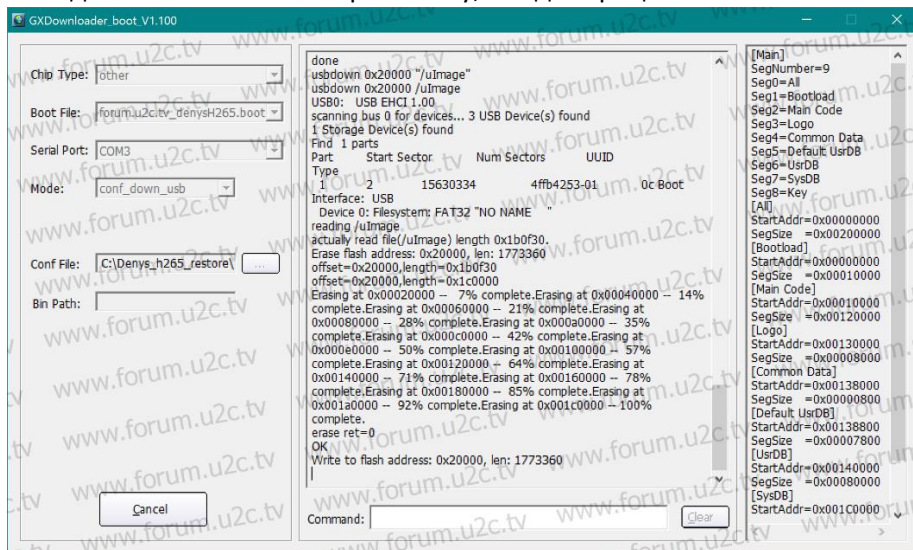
GXDownloader_boot_V1.100

Chip Type: other

Boot File: forum.u2c.tv_denysH265.boot

Serial Port: COM3

Mode: conf_down_usb

Conf File: C:\Denys_h265_restore\ ...

Bin Path:

Cancel

done
usbdown 0x20000 "/uImage"
usbdown 0x20000 /uImage
USB0: USB EHCI 1.00
scanning bus 0 for devices... 3 USB Device(s) found
1 Storage Device(s) found
Find 1 parts
Part Start Sector Num Sectors UUID
Type
1 2 15630334 4ffb4253-01 0c Boot
Interface: USB
Device 0: Filesystem: FAT32 "NO NAME "
reading /uImage
actually read file(/uImage) length 0x1b0f30.
Erase flash address: 0x20000, len: 1773360
offset=0x20000,length=0x1b0f30
offset=0x20000,length=0x1c0000
Erasing at 0x00020000 -- 7% complete.Erasing at 0x00040000 -- 14% complete.Erasing at 0x00060000 -- 21% complete.Erasing at 0x00080000 -- 28% complete.Erasing at 0x000a0000 -- 35% complete.Erasing at 0x000c0000 -- 42% complete.Erasing at 0x000e0000 -- 50% complete.Erasing at 0x00100000 -- 57% complete.Erasing at 0x00120000 -- 64% complete.Erasing at 0x00140000 -- 71% complete.Erasing at 0x00160000 -- 78% complete.Erasing at 0x00180000 -- 85% complete.Erasing at 0x001a0000 -- 92% complete.Erasing at 0x001c0000 -- 100% complete.
erase ret=0
OK
Write to flash address: 0x20000, len: 1773360

Command: Clear

[Main]
SegNumber=9
Seg0=All
Seg1=Bootload
Seg2=Main Code
Seg3=Logo
Seg4=Common Data
Seg5=Default UsrDB
Seg6=UsrDB
Seg7=SysDB
Seg8=Key
[All]
StartAddr=0x00000000
SegSize =0x00200000
[Bootload]
StartAddr=0x00000000
SegSize =0x00010000
[Main Code]
StartAddr=0x00010000
SegSize =0x00120000
[Logo]
StartAddr=0x00130000
SegSize =0x00008000
[Common Data]
StartAddr=0x00138000
SegSize =0x00000800
[Default UsrDB]
StartAddr=0x00138800
SegSize =0x00007800
[UsrDB]
StartAddr=0x00140000
SegSize =0x00080000
[SysDB]
StartAddr=0x001C0000

www.forum.u2c.tv